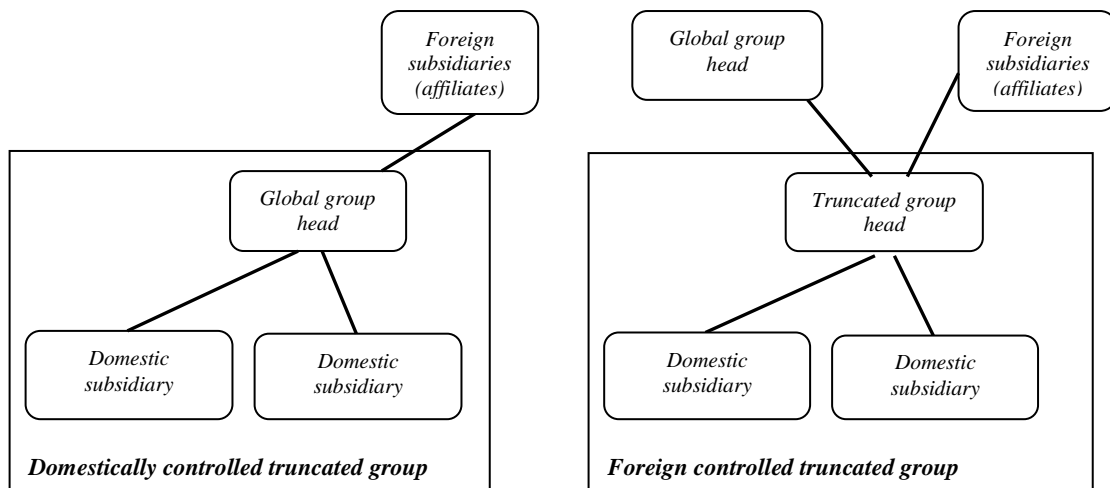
Foreign subsidiaries (affiliates)

Global group head

Domestic subsidiary

Domestic subsidiary

Domestically controlled truncated group

Global group head

Foreign subsidiaries (affiliates)

Truncated group head

Domestic subsidiary

Domestic subsidiary

Foreign controlled truncated group